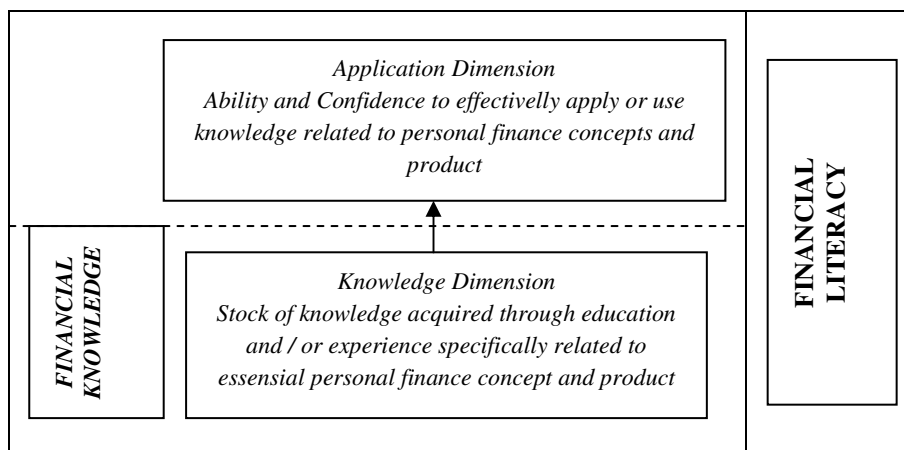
Application Dimension
Ability and Confidence to effectivelly apply or use knowledge related to personal finance concepts and product

FINANCIAL LITERACY

FINANCIAL KNOWLEDGE

Knowledge Dimension
Stock of knowledge acquired through education and / or experience specifically related to essensial personal finance concept and product